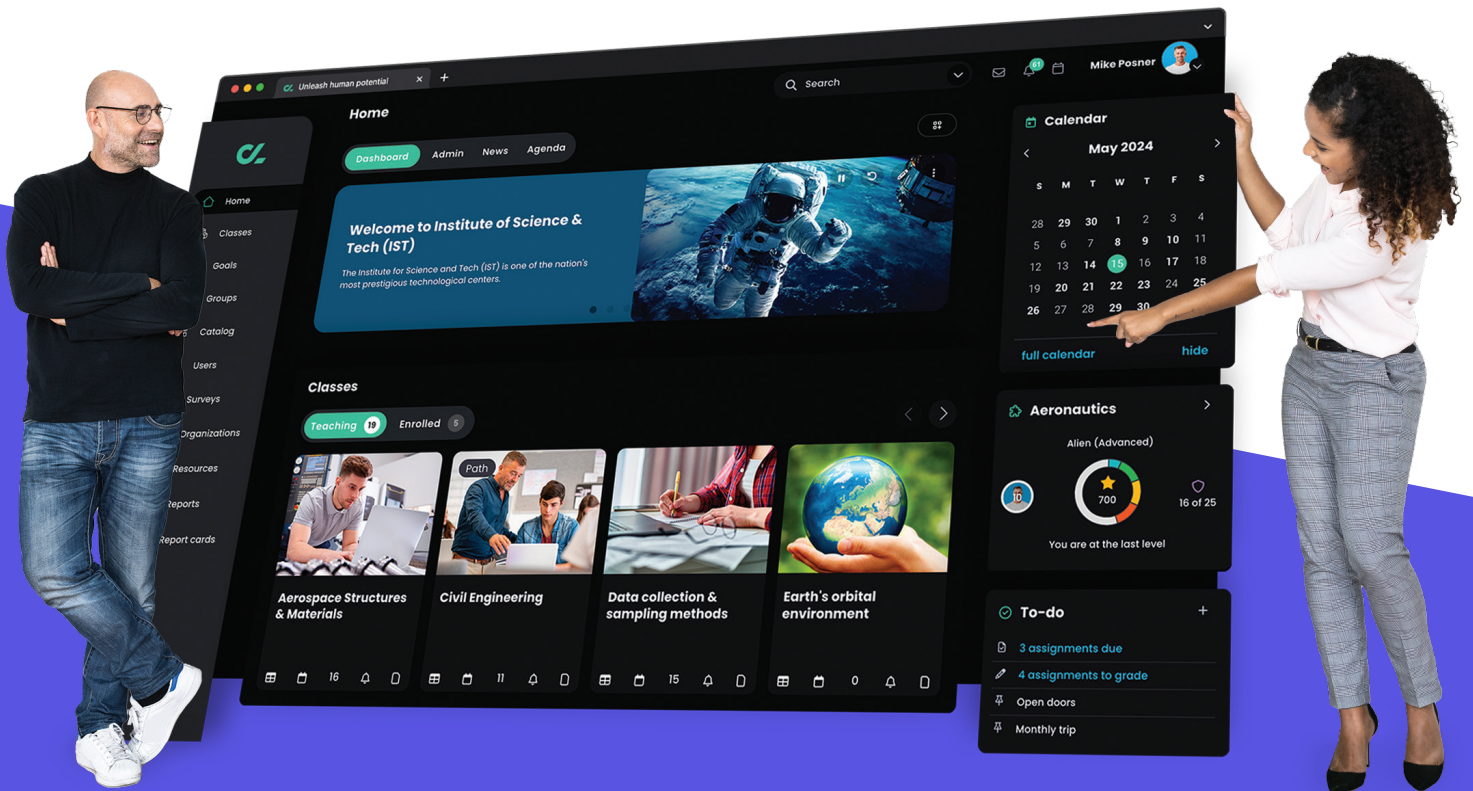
Unleash human potential

Search

61

Mike Posner

Home

Dashboard Admin News Agenda

Welcome to Institute of Science & Tech (IST)

The Institute for Science and Tech (IST) is one of the nation's most prestigious technological centers.

Home
Classes
Goals
Groups
Catalog
Users
Surveys
Organizations
Resources
Reports
Report cards

Calendar

May 2024

| S | M | T | W | T | F | S |
|---|---|---|---|---|---|---|
| 28 | 29 | 30 | 1 | 2 | 3 | 4 |
| 5 | 6 | 7 | 8 | 9 | 10 | 11 |
| 12 | 13 | 14 | 15 | 16 | 17 | 18 |
| 19 | 20 | 21 | 22 | 23 | 24 | 25 |
| 26 | 27 | 28 | 29 | 30 | | |

full calendar hide

Classes

Teaching 19 Enrolled 5

Path

Aerospace Structures & Materials
16

Civil Engineering
11

Data collection & sampling methods
15

Earth's orbital environment
0

Aeronautics

Alien (Advanced)

10

700

16 of 25

You are at the last level

To-do

3 assignments due
4 assignments to grade
Open doors
Monthly trip